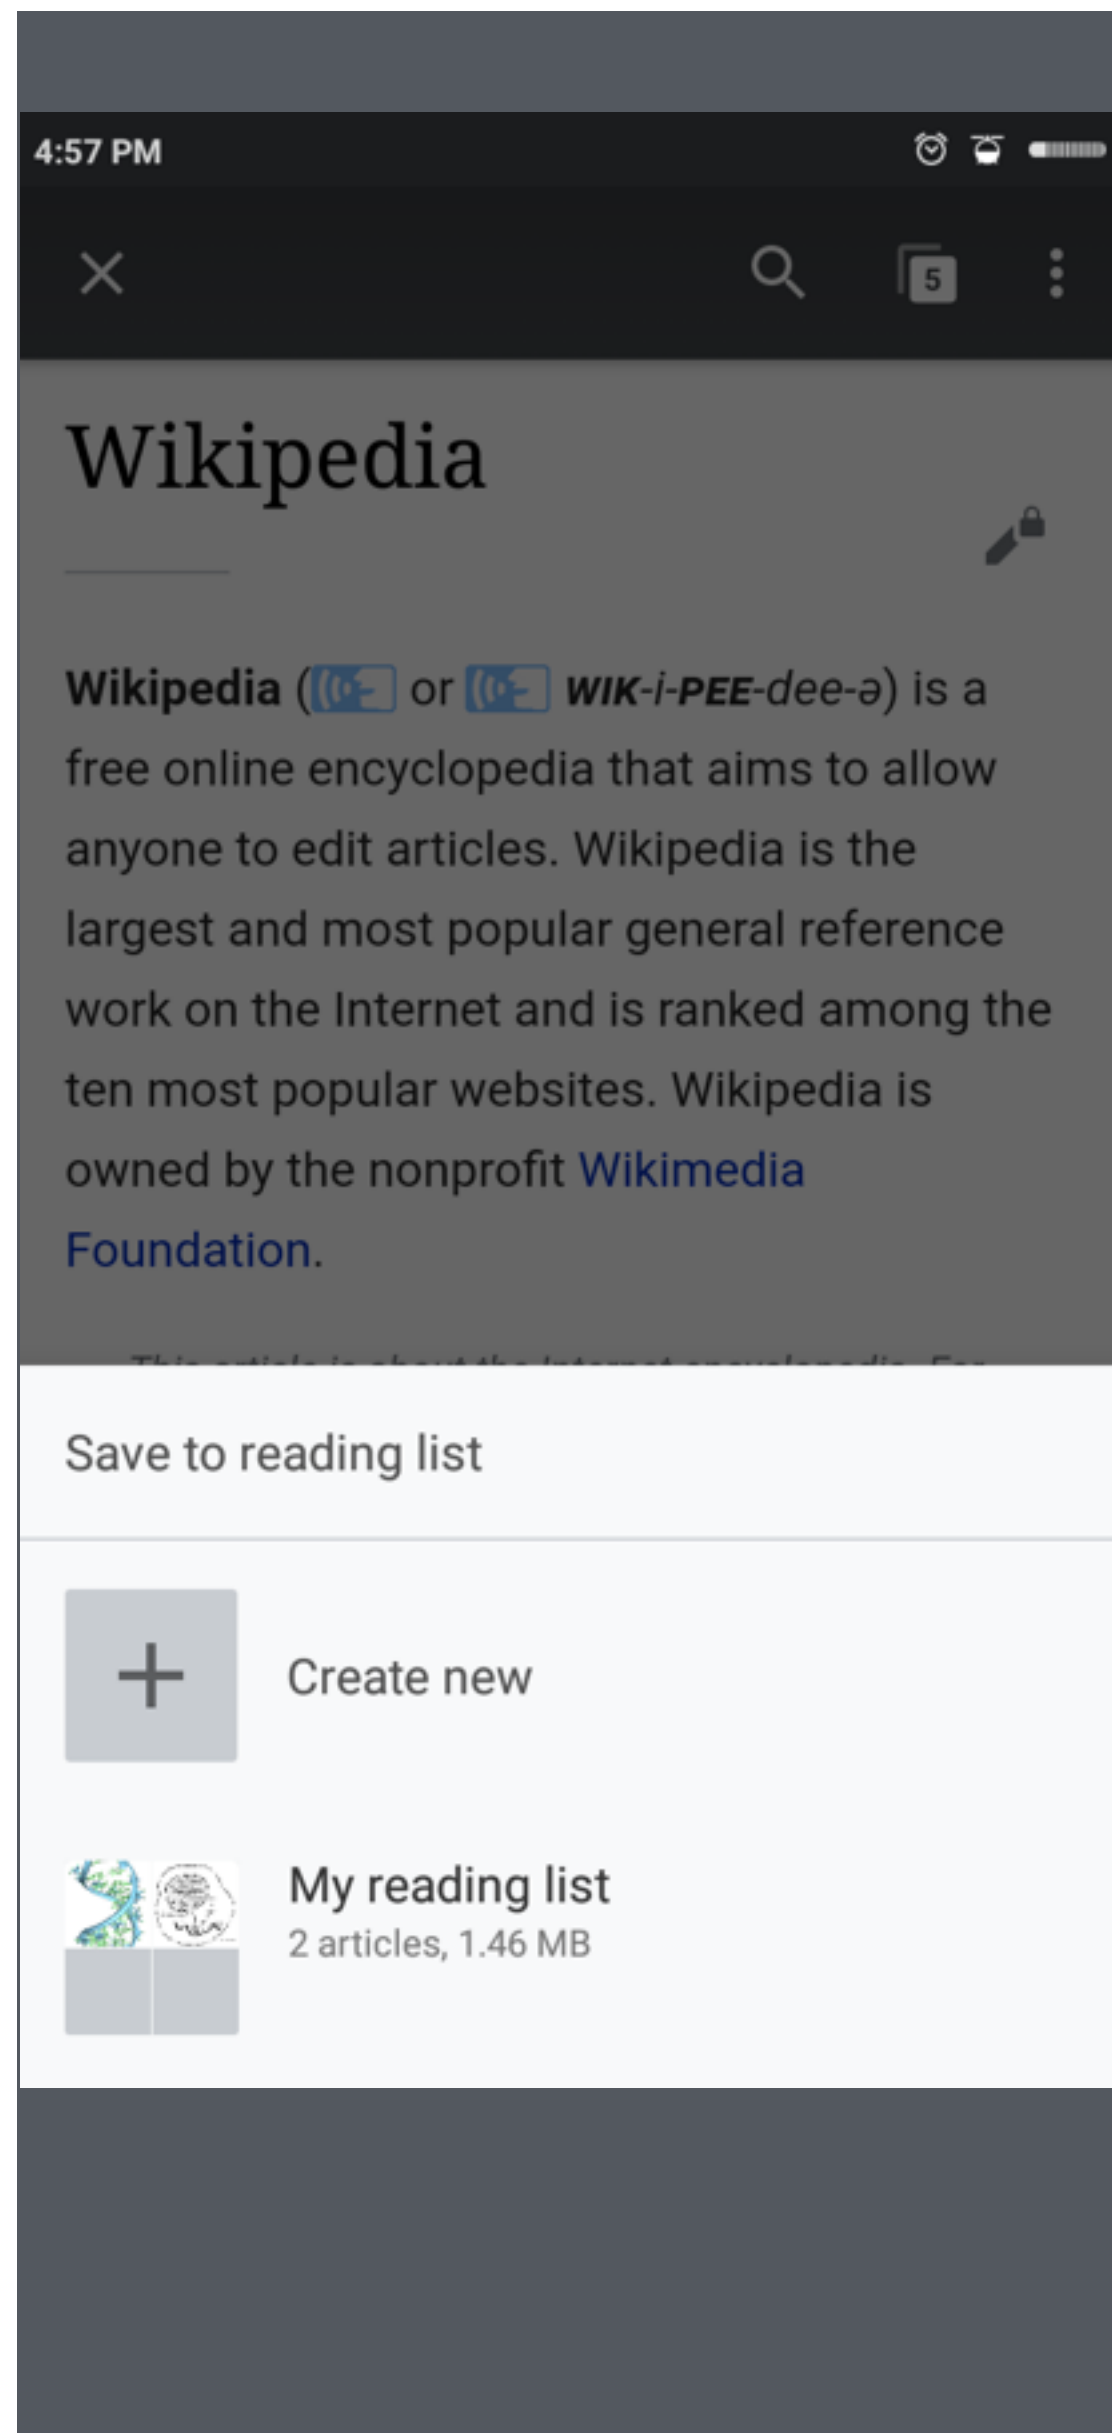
4:57 PM

5

Wikipedia

Wikipedia ( or WIK-i-PEE-dee-ə) is a free online encyclopedia that aims to allow anyone to edit articles. Wikipedia is the largest and most popular general reference work on the Internet and is ranked among the ten most popular websites. Wikipedia is owned by the nonprofit Wikimedia Foundation.

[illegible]

Save to reading list

Create new

My reading list
2 articles, 1.46 MB